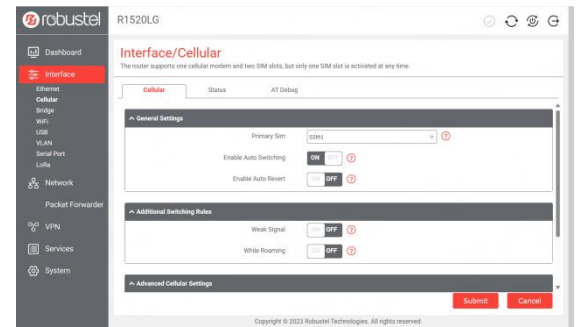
robustel R1520LG

Dashboard
Interface
Ethernet
Cellular
Bridge
WiFi
USB
VLAN
Serial Port
LoRa
Network
Packet Forwarder
VPN
Services
System

Interface/Cellular
The router supports one cellular modem and two SIM slots, but only one SIM slot is activated at any time.

Cellular Status AT Debug

General Settings
Primary Sim SIM1
Enable Auto Switching ON OFF
Enable Auto Revert ON OFF

Additional Switching Rules
Weak Signal ON OFF
While Roaming ON OFF

Advanced Cellular Settings

Submit Cancel

Copyright © 2023 Robustel Technologies. All rights reserved.